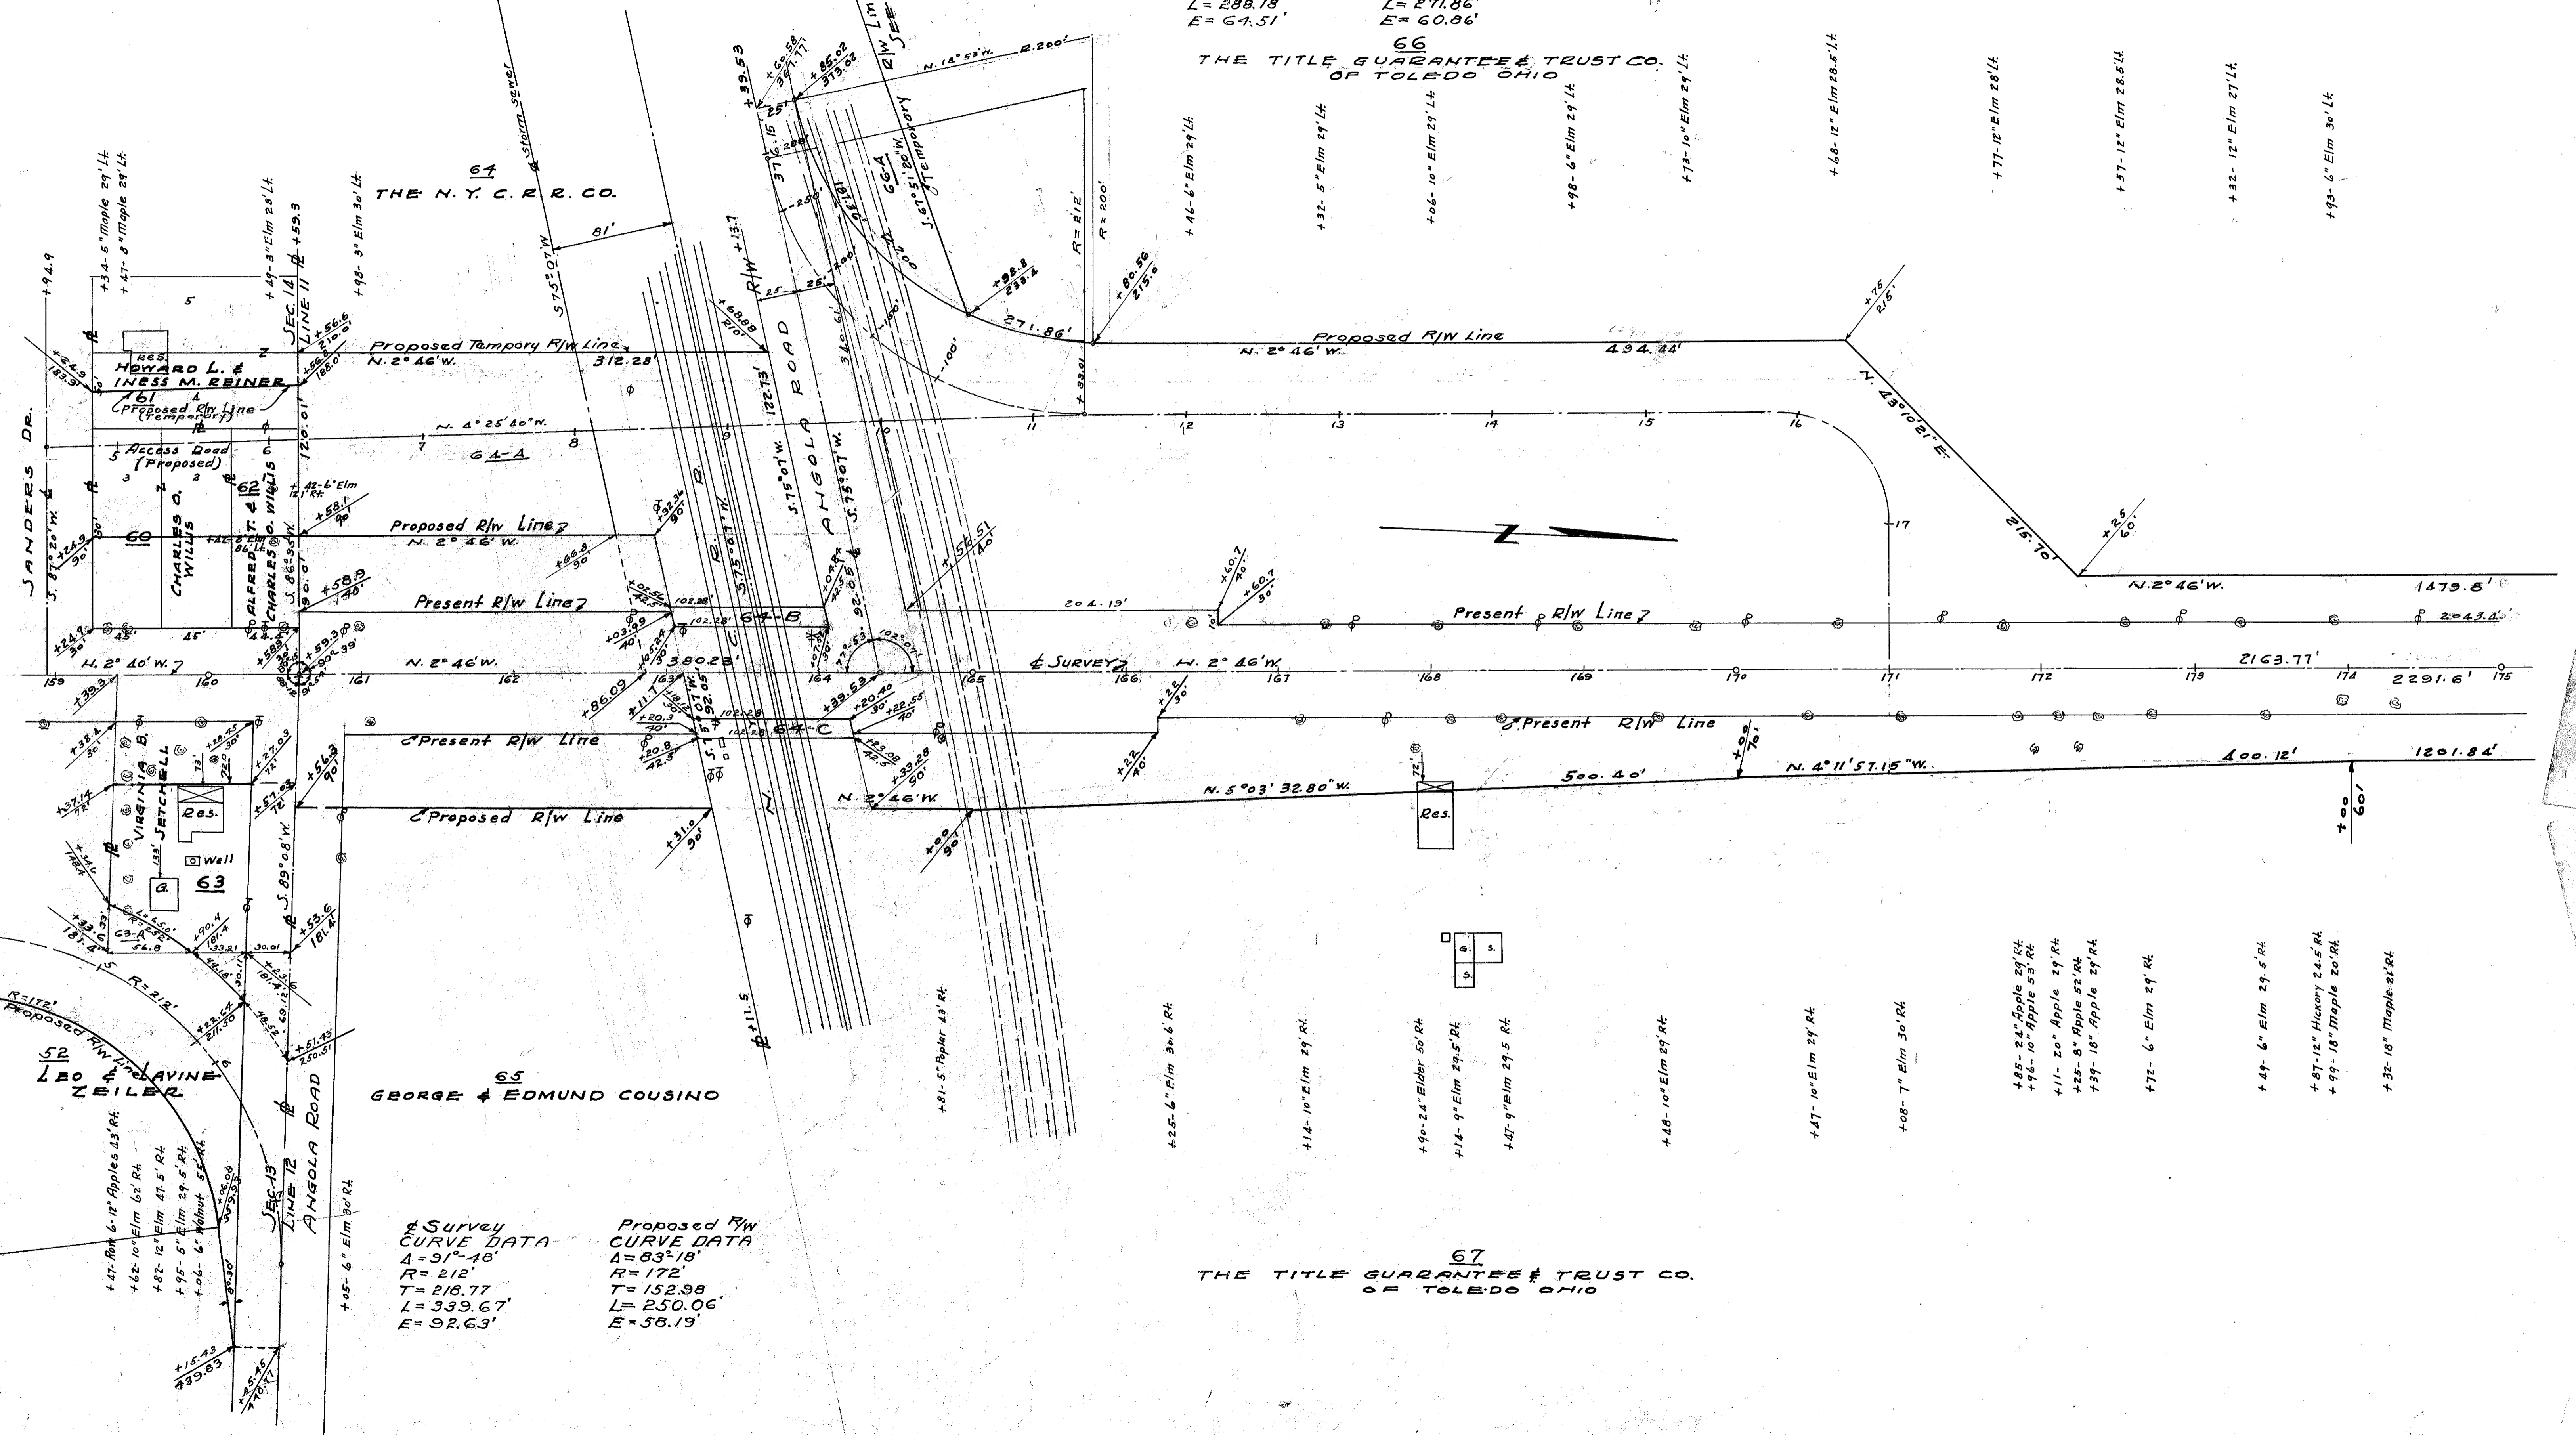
L= 288.18
E= 64.51'

L= 271.86'
E= 60.86'

66
THE TITLE GUARANTEE & TRUST CO.
OF TOLEDO OHIO

64
THE N.Y.C.R.R. CO.

Storm sewer

R/W Line
SEE

N. 12° 53' W.
2.200'

+39.53
+60.58
367.17
+85.02
373.02

Temporary
S. 67° 51' 20" W.
66-A

R= 212'
R= 200'

+98.8
238.4

+80.56
215.0

271.86'

S. 75° 07' W.
81'

+13.7
R/W
+68.88
210'

ANGOLA ROAD

+94.9
+34-5" Maple 29' Lt.
+47-8" Maple 29' Lt.
+49-3" Elm 28' Lt.
SEC. 14
LINE 11
+59.3
+98-3" Elm 30' Lt.
+56.6
210.0'
+56.8
188.0'

RES.
HOWARD L. & INESS M. REINER
61
(Proposed R/W Line (Temporary)
Proposed Tempory R/W Line
N. 2° 46' W.
312.28'
122.73'

+24.9
183.9'
120.01'

N. 4° 25' 40" W.
7
8
Access Road (Proposed)
64-A

SANDERS DR.
S. 87° 20' W.
60
CHARLES O. WILLIS
62
ALFRED T. & CHARLES O. WILLIS
S. 86° 35' W.
+42-6" Elm 121' Rt.
+58.1 90'
+42-6" Elm 86' Lt.

Proposed R/W Line
N. 2° 46' W.
+66.8 90'
+92.36 90'

Present R/W Line
+58.9 140'
+24.9 30'
45'
45'

64-B
102.28'
380.23'
S. 75° 07' W.
S. 75° 07' W.

+56.51
40'

204.19'

+60.7 40'
+60.7 30'

Present R/W Line

N. 2° 40' W.
N. 2° 46' W.
159
160
161
162
163
164
165
166
167
168
169
170
171
172
173
174
175
Survey
N. 2° 46' W.
2163.77'
2291.6'

Proposed R/W Line
N. 2° 46' W.
494.44'
11
12
13
14
15
16
17

+75
215'
N. 43° 10' 21" E.
215.70'
+25
60'
N. 2° 46' W.
1479.8'
2043.4'

+39.3
+38.6 30'
VIRGINIA B. SETCHELL
+28.45
22.0 30'
+37.03 72'
+56.3 90'
Present R/W Line
+86.09
+11.7
+20.3 40'
+20.8 42.5'
64-C
+39.53
+20.40 30'
+22.55 40'
+23.08 42.5'
+33.28 90'
+22 40'
+22 90'
Present R/W Line

+37.14 72'
Res.
+57.08 72'
S. 89° 08' W.
Proposed R/W Line
+31.0 90'
N. 2° 46' W.
+00 90'
N. 5° 03' 32.80" W.
500.40'
Res.
72'
N. 4° 11' 57.15" W.
+00 70'
400.12'
1201.84'
+00 60'

Well
63
G.
63-R
+90.4 181.4'
+53.6 181.4'
+33.9 181.4'
56.8
33.21
30.01

R= 172'
R= 212'
Proposed R/W Line
52
LEO & LAVINE ZEILER
+22.64 211.30
+2.5 181.4'
48.52
+61.45 250.51'

65
GEORGE & EDMUND COUSINO

SEC. 13
LINE 12
ANGOLA ROAD

+47-Rom 6-12" Apples 43' Rt.
+62-10" Elm 63' Rt.
+82-12" Elm 47.5' Rt.
+95-5" Elm 29.5' Rt.
+06-6" Walnut 55' Rt.
+05-6" Elm 30' Rt.

+15.43
433.83
+45.45
440.57

Survey
CURVE DATA
Δ= 91°-48'
R= 212'
T= 218.77
L= 339.67'
E= 92.63'

Proposed R/W
CURVE DATA
Δ= 83°-18'
R= 172'
T= 152.98
L= 250.06'
E= 58.19'

+11.5

+81-5" Poplar 28' Rt.
+25-6" Elm 30.6' Rt.
+14-10" Elm 29' Rt.
+90-24" Elder 50' Rt.
+14-9" Elm 29.5' Rt.
+47-9" Elm 29.5 Rt.
+48-10" Elm 29' Rt.
+47-10" Elm 29' Rt.
+08-7" Elm 30' Rt.
+85-24" Apple 29' Rt.
+96-10" Apple 53' Rt.
+11-20" Apple 29' Rt.
+25-8" Apple 52' Rt.
+39-18" Apple 29' Rt.
+72-6" Elm 29' Rt.
+49-6" Elm 29.5' Rt.
+87-12" Hickory 24.5' Rt.
+99-18" Maple 20' Rt.
+32-18" Maple 21' Rt.

G.
S.
S.

+46-6" Elm 29' Lt.
+32-5" Elm 29' Lt.
+06-10" Elm 29' Lt.
+98-6" Elm 29' Lt.
+73-10" Elm 29' Lt.
+68-12" Elm 28.5' Lt.
+77-12" Elm 28' Lt.
+57-12" Elm 28.5' Lt.
+32-12" Elm 27' Lt.
+93-6" Elm 30' Lt.

67
THE TITLE GUARANTEE & TRUST CO.
OF TOLEDO OHIO